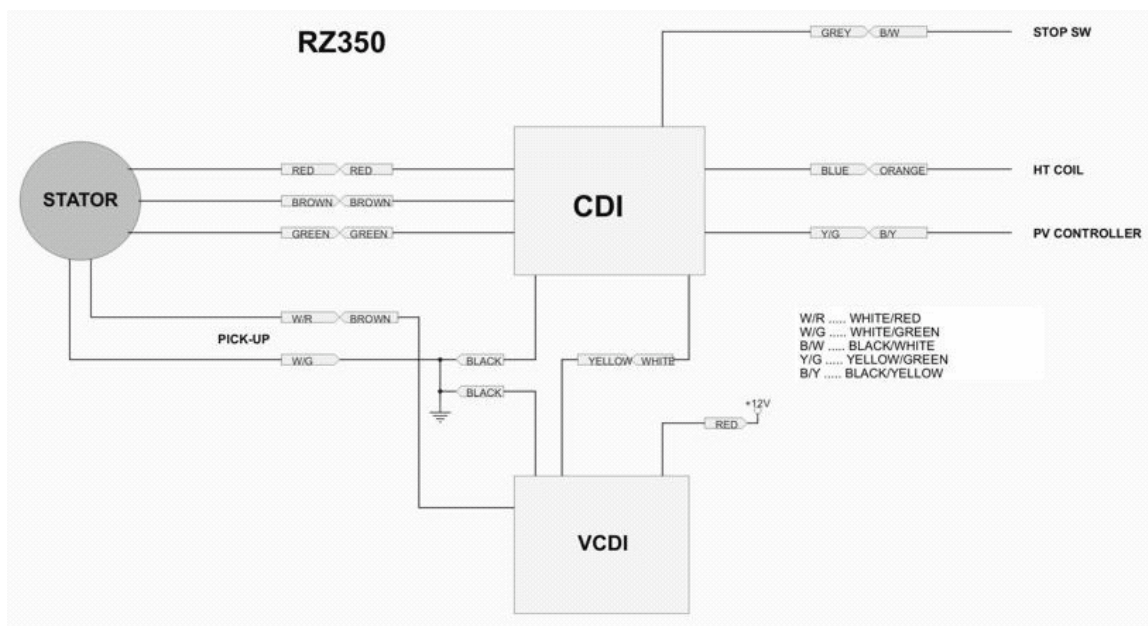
RZ350

GREY B/W STOP SW

STATOR

RED RED

BROWN BROWN

GREEN GREEN

CDI

BLUE ORANGE HT COIL

Y/G B/Y PV CONTROLLER

W/R BROWN

PICK-UP

W/G

BLACK

BLACK

YELLOW WHITE

W/R ..... WHITE/RED
W/G ..... WHITE/GREEN
B/W ..... BLACK/WHITE
Y/G ..... YELLOW/GREEN
B/Y ..... BLACK/YELLOW

+12V

RED

VCDI